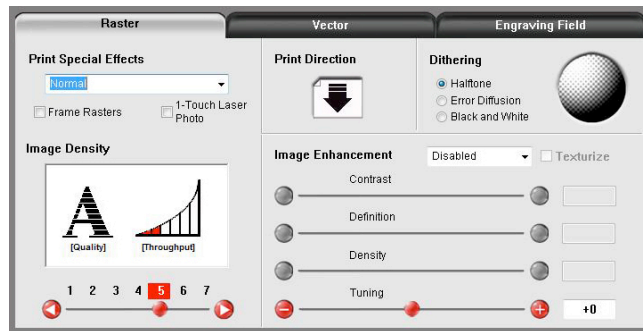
Raster

Vector

Engraving Field

Print Special Effects

Normal

Frame Rasters

1-Touch Laser Photo

Image Density

[Quality]

[Throughput]

1 2 3 4 5 6 7

Print Direction

Dithering

Halftone

Error Diffusion

Black and White

Image Enhancement

Disabled

Texturize

Contrast

Definition

Density

Tuning

+0